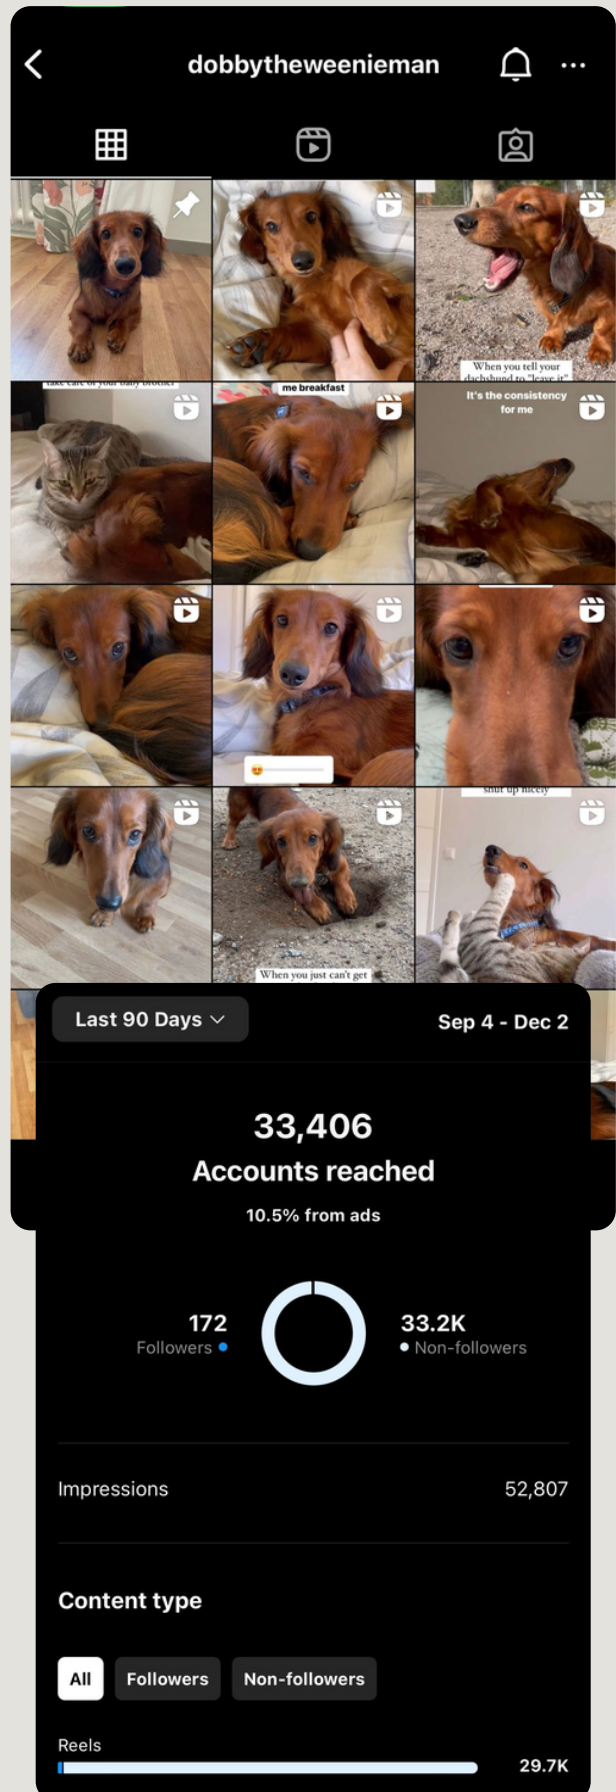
dobbytheweenieman

When you tell your dachshund to "leave it"

take care of your baby brother

me breakfast

It's the consistency for me

shut up nicely

When you just can't get

Last 90 Days

Sep 4 - Dec 2

33,406

Accounts reached

10.5% from ads

172
Followers

33.2K
Non-followers

Impressions 52,807

Content type

All Followers Non-followers

Reels 29.7K